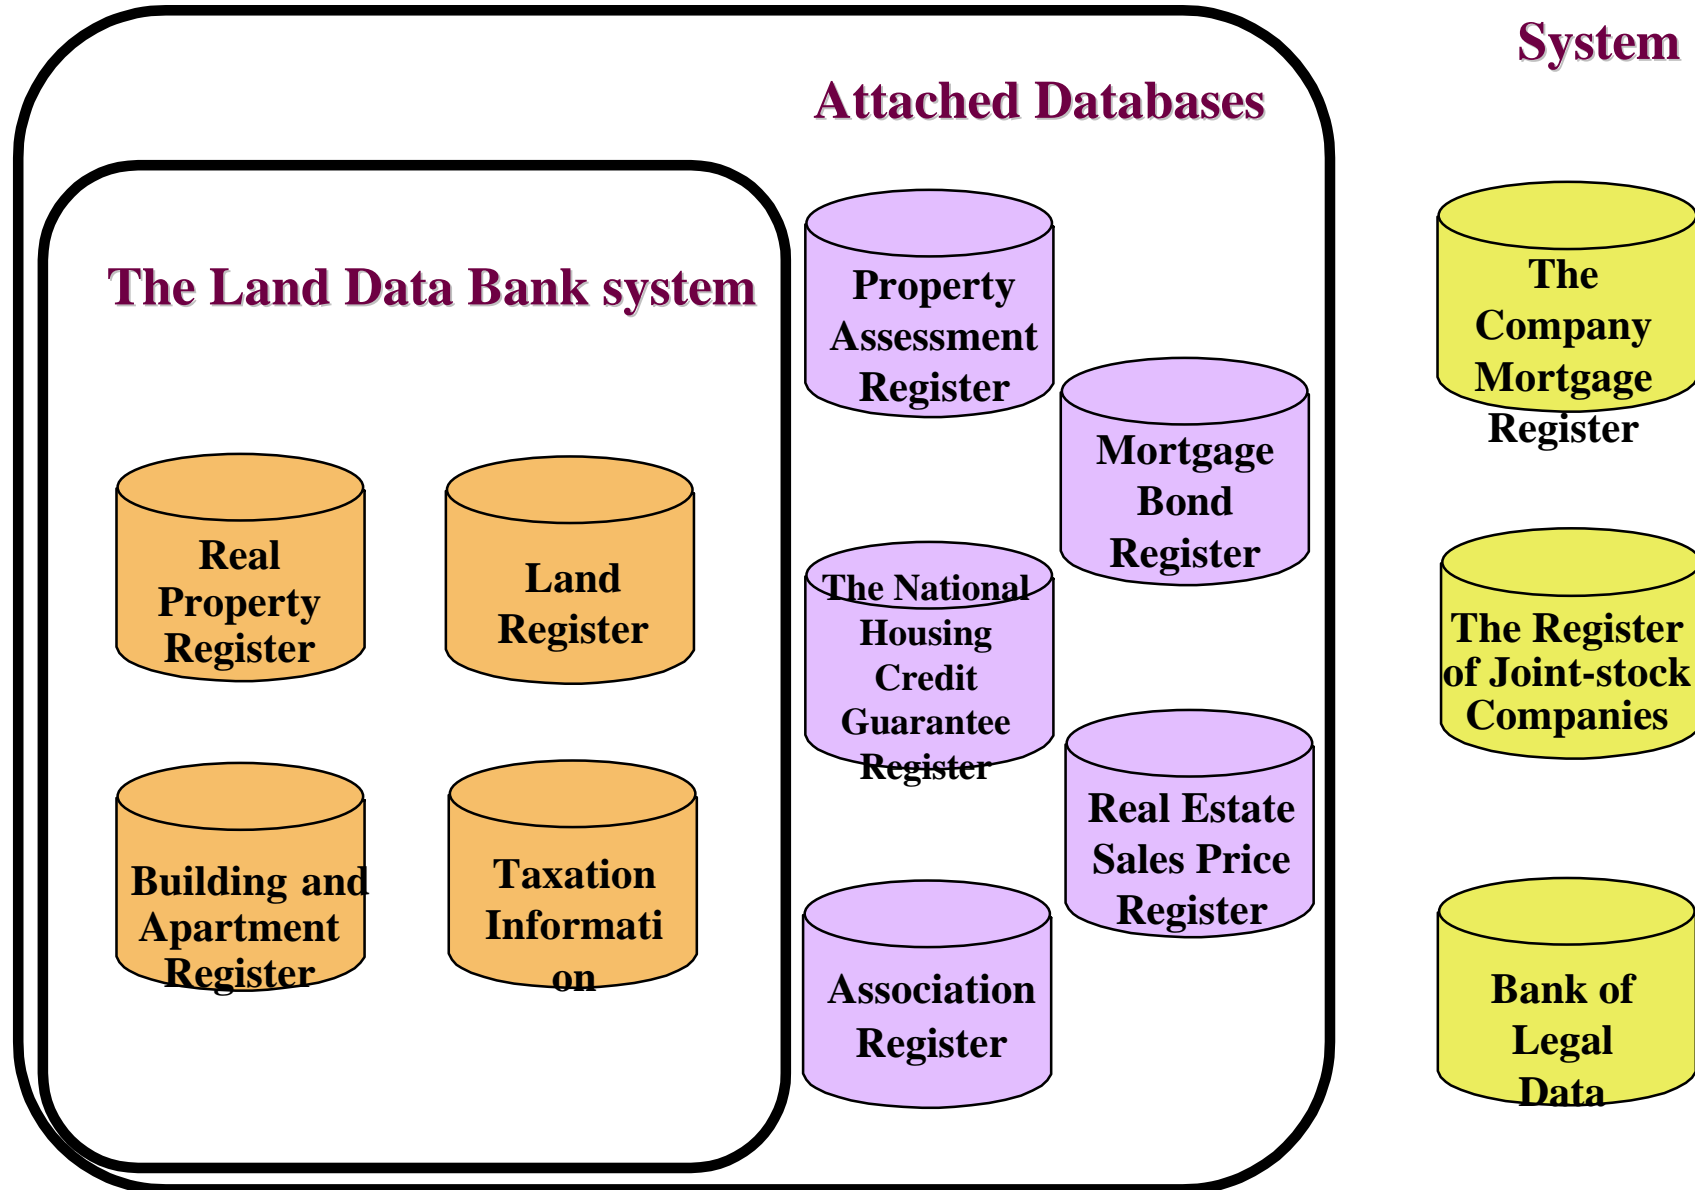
System

Attached Databases

The Land Data Bank system

Real Property Register

Land Register

Building and Apartment Register

Taxation Informati on

Property Assessment Register

Mortgage Bond Register

The National Housing Credit Guarantee Register

Real Estate Sales Price Register

Association Register

The Company Mortgage Register

The Register of Joint-stock Companies

Bank of Legal Data